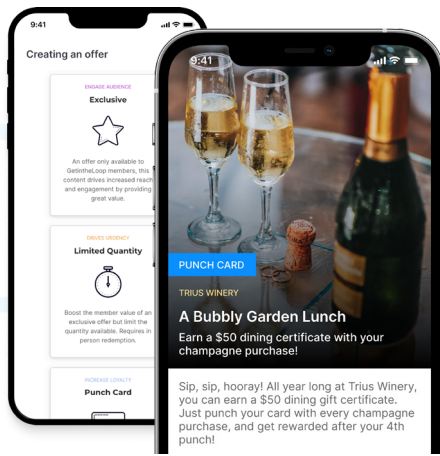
9:41

Creating an offer

ENGAGE AUDIENCE

Exclusive

An offer only available to GetintheLoop members, this content drives increased reach and engagement by providing great value.

DRIVES URGENCY

Limited Quantity

Boost the member value of an exclusive offer but limit the quantity available. Requires in person redemption.

INCREASE LOYALTY

Punch Card

9:41

PUNCH CARD

TRIUS WINERY

A Bubbly Garden Lunch

Earn a $50 dining certificate with your champagne purchase!

Sip, sip, hooray! All year long at Trius Winery, you can earn a $50 dining gift certificate. Just punch your card with every champagne purchase, and get rewarded after your 4th punch!